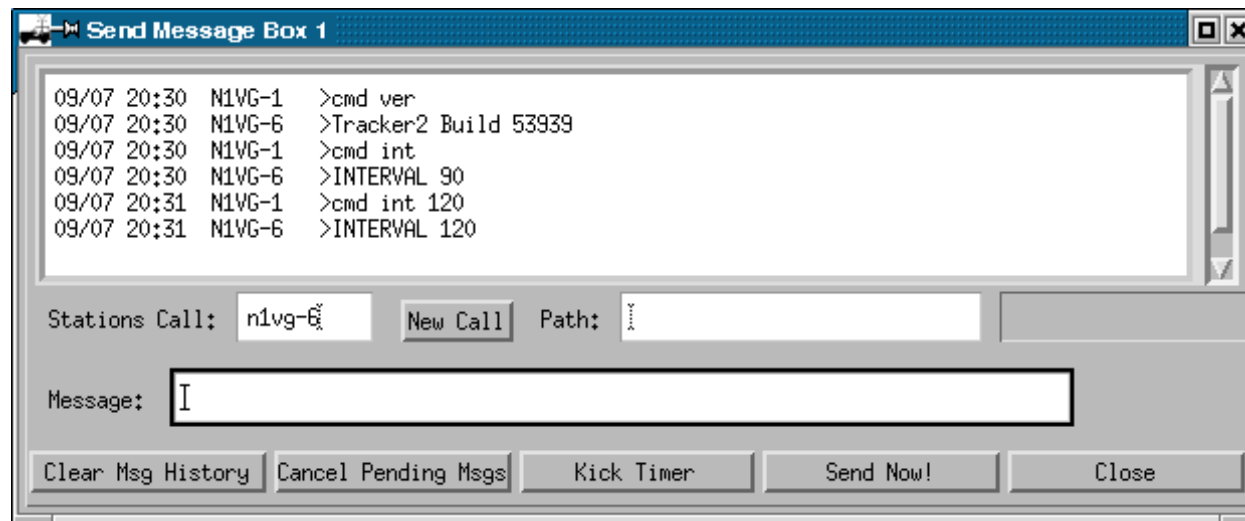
Send Message Box 1

09/07 20:30 N1VG-1 >cmd ver
09/07 20:30 N1VG-6 >Tracker2 Build 53939
09/07 20:30 N1VG-1 >cmd int
09/07 20:30 N1VG-6 >INTERVAL 90
09/07 20:31 N1VG-1 >cmd int 120
09/07 20:31 N1VG-6 >INTERVAL 120

Stations Call: n1vg-6

New Call

Path:

Message:

Clear Msg History

Cancel Pending Msgs

Kick Timer

Send Now!

Close